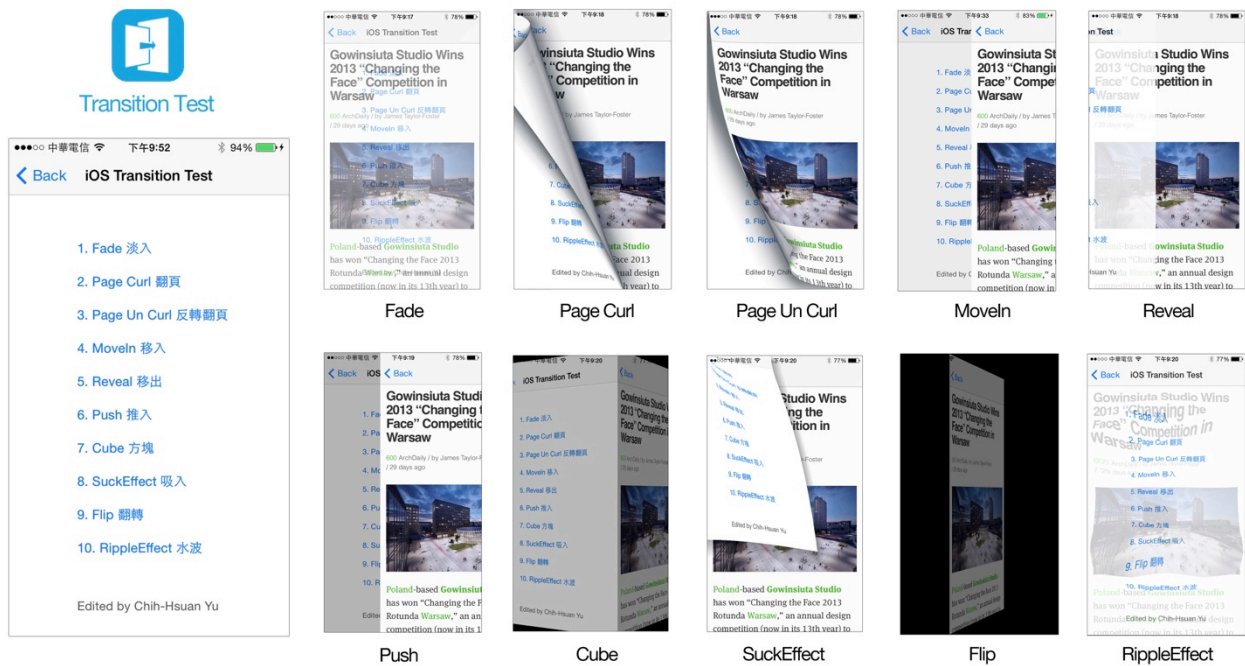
Transition Test

●●●○○ 中華電信 下午9:52 94%

Back iOS Transition Test

1. Fade 淡入

2. Page Curl 翻頁

3. Page Un Curl 反轉翻頁

4. MoveIn 移入

5. Reveal 移出

6. Push 推入

7. Cube 方塊

8. SuckEffect 吸入

9. Flip 翻轉

10. RippleEffect 水波

Edited by Chih-Hsuan Yu

Back iOS Transition Test

Gowinsiuta Studio Wins 2013 "Changing the Face" Competition in Warsaw

600 ArchDaily / by James Taylor-Foster / 29 days ago

Poland-based Gowinsiuta Studio has won "Changing the Face 2013 Rotunda Warsaw," an annual design competition (now in its 13th year) to

Fade

Page Curl

Page Un Curl

MoveIn

Reveal

Push

Cube

SuckEffect

Flip

RippleEffect